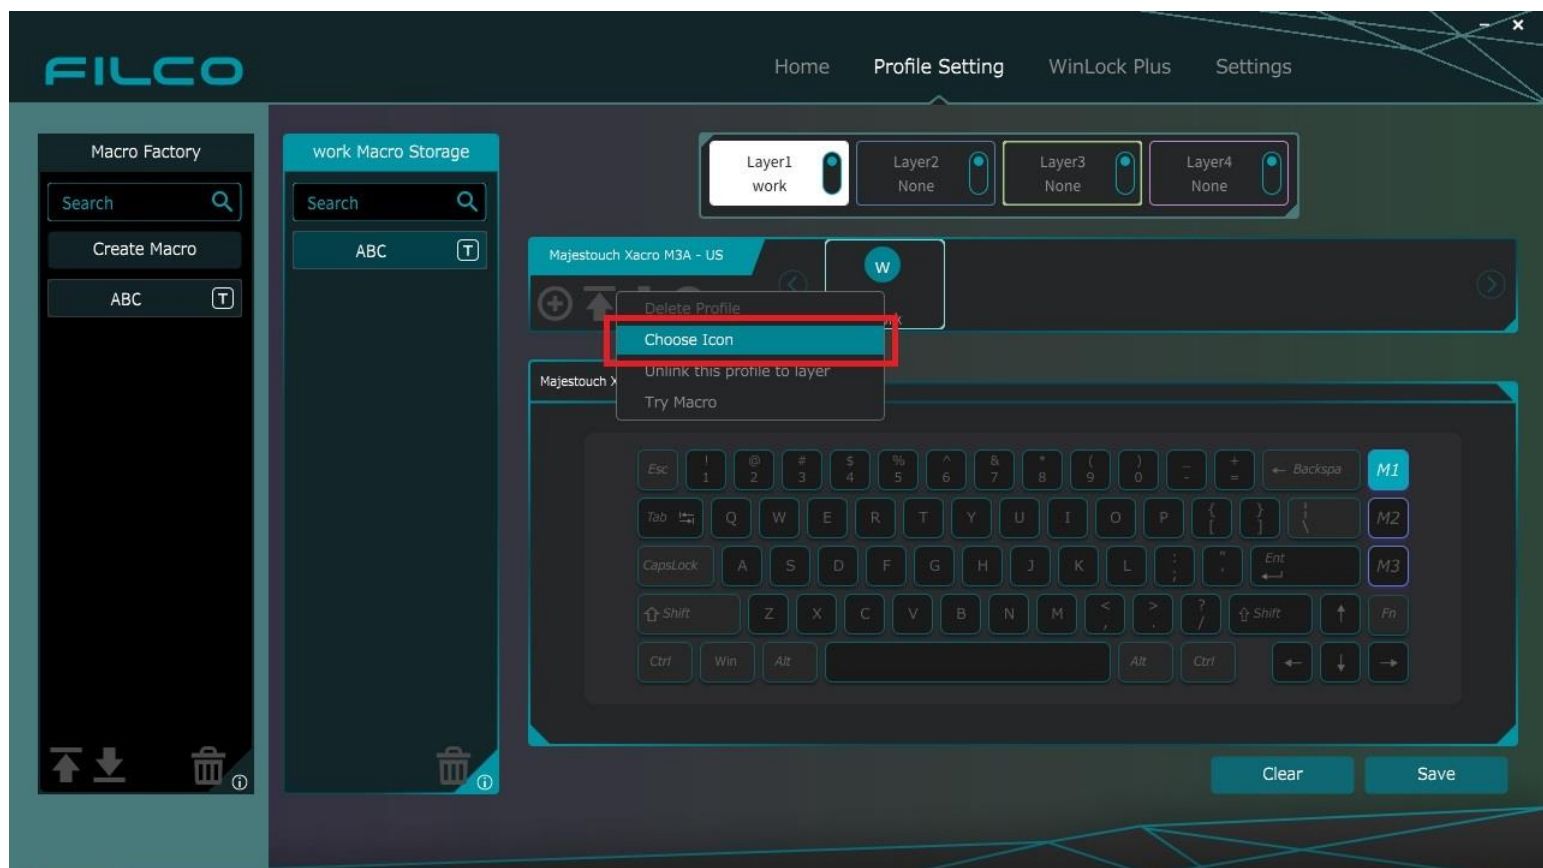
FILCO

Home Profile Setting WinLock Plus Settings

Macro Factory
Search
Create Macro
ABC

work Macro Storage
Search
ABC

Layer1 work
Layer2 None
Layer3 None
Layer4 None

Majestouch Xacro M3A - US
W

Delete Profile
Choose Icon
Unlink this profile to layer
Try Macro

Majestouch X

| Esc | ! 1 | @ 2 | # 3 | $ 4 | % 5 | ^ 6 | & 7 | * 8 | ( 9 | ) 0 | _ - | + = | ← Backspa | M1 |
|---|---|---|---|---|---|---|---|---|---|---|---|---|---|---|
| Tab | Q | W | E | R | T | Y | U | I | O | P | { [ | } ] | \| \ | M2 |
| CapsLock | A | S | D | F | G | H | J | K | L | : ; | " ' | Ent | | M3 |
| Shift | Z | X | C | V | B | N | M | < , | > . | ? / | Shift | ↑ | Fn | |
| Ctrl | Win | Alt | | Alt | Ctrl | ← | ↓ | → | | | | | | |

Clear Save